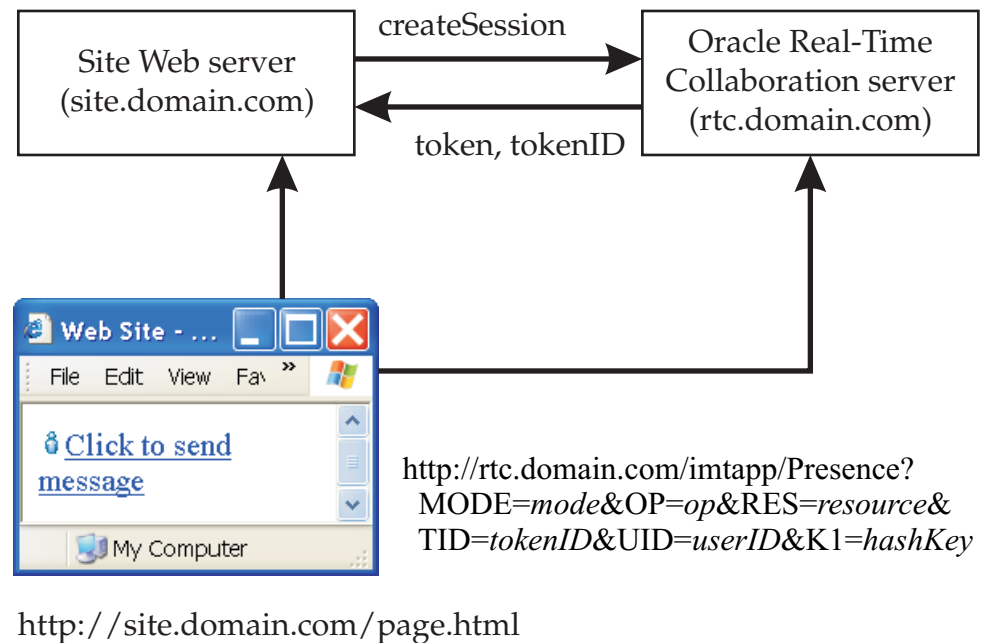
Site Web server (site.domain.com)

createSession

token, tokenID

Oracle Real-Time Collaboration server (rtc.domain.com)

Web Site - ...

File Edit View Fa »

Click to send message

My Computer

http://rtc.domain.com/imtapp/Presence? MODE=*mode*&OP=*op*&RES=*resource*& TID=*tokenID*&UID=*userID*&K1=*hashKey*

http://site.domain.com/page.html